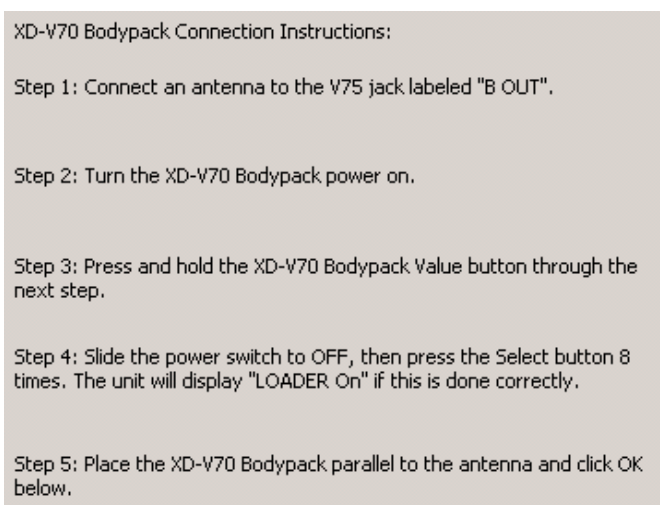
XD-V70 Bodypack Connection Instructions:

Step 1: Connect an antenna to the V75 jack labeled "B OUT".

Step 2: Turn the XD-V70 Bodypack power on.

Step 3: Press and hold the XD-V70 Bodypack Value button through the next step.

Step 4: Slide the power switch to OFF, then press the Select button 8 times. The unit will display "LOADER On" if this is done correctly.

Step 5: Place the XD-V70 Bodypack parallel to the antenna and click OK below.